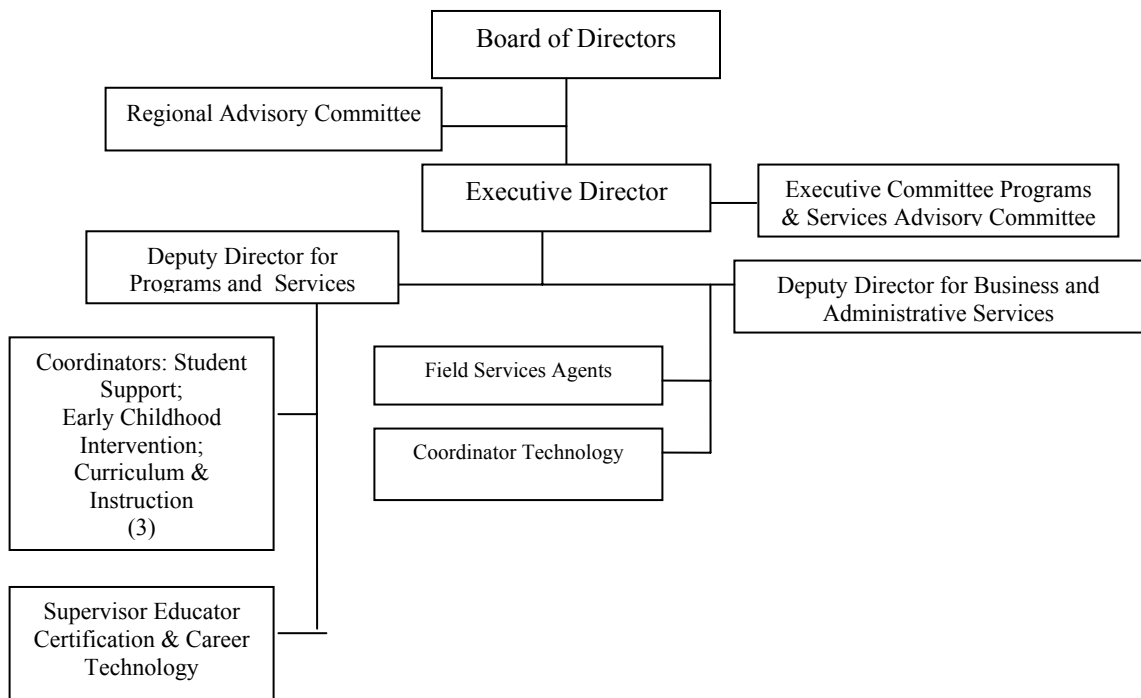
Board of Directors

Regional Advisory Committee

Executive Director

Executive Committee Programs & Services Advisory Committee

Deputy Director for Programs and Services

Deputy Director for Business and Administrative Services

Coordinators: Student Support; Early Childhood Intervention; Curriculum & Instruction (3)

Field Services Agents

Coordinator Technology

Supervisor Educator Certification & Career Technology